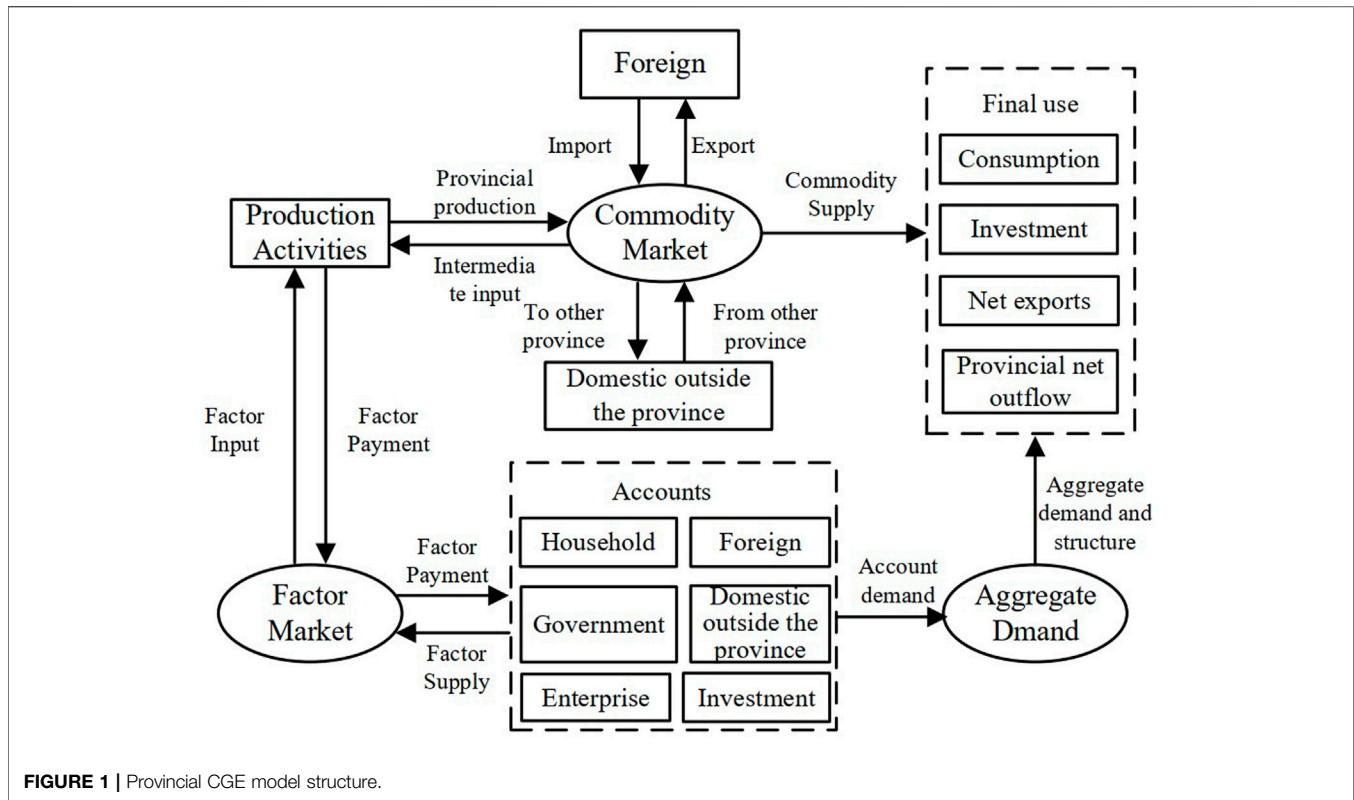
Foreign

Import

Export

Final use

Consumption

Investment

Net exports

Provincial net outflow

Provincial production

Commodity Supply

Production Activities

Commodity Market

Intermedia te input

To other province

From other province

Domestic outside the province

Factor Input

Factor Payment

Accounts

Household

Foreign

Aggregate demand and structure

Factor Payment

Account demand

Factor Market

Government

Domestic outside the province

Aggregate Dmand

Factor Supply

Enterprise

Investment

FIGURE 1 | Provincial CGE model structure.